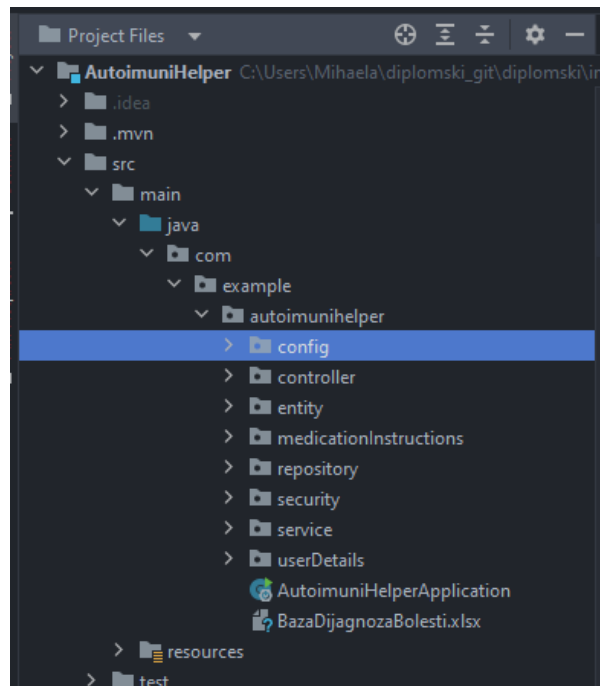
Project Files

AutoimuniHelper C:\Users\Mihaela\diplomski_git\diplomski\i

.idea

.mvn

src

main

java

com

example

autoimunihelper

config

controller

entity

medicationInstructions

repository

security

service

userDetails

AutoimuniHelperApplication

BazaDijagnozaBolesti.xlsx

resources

test